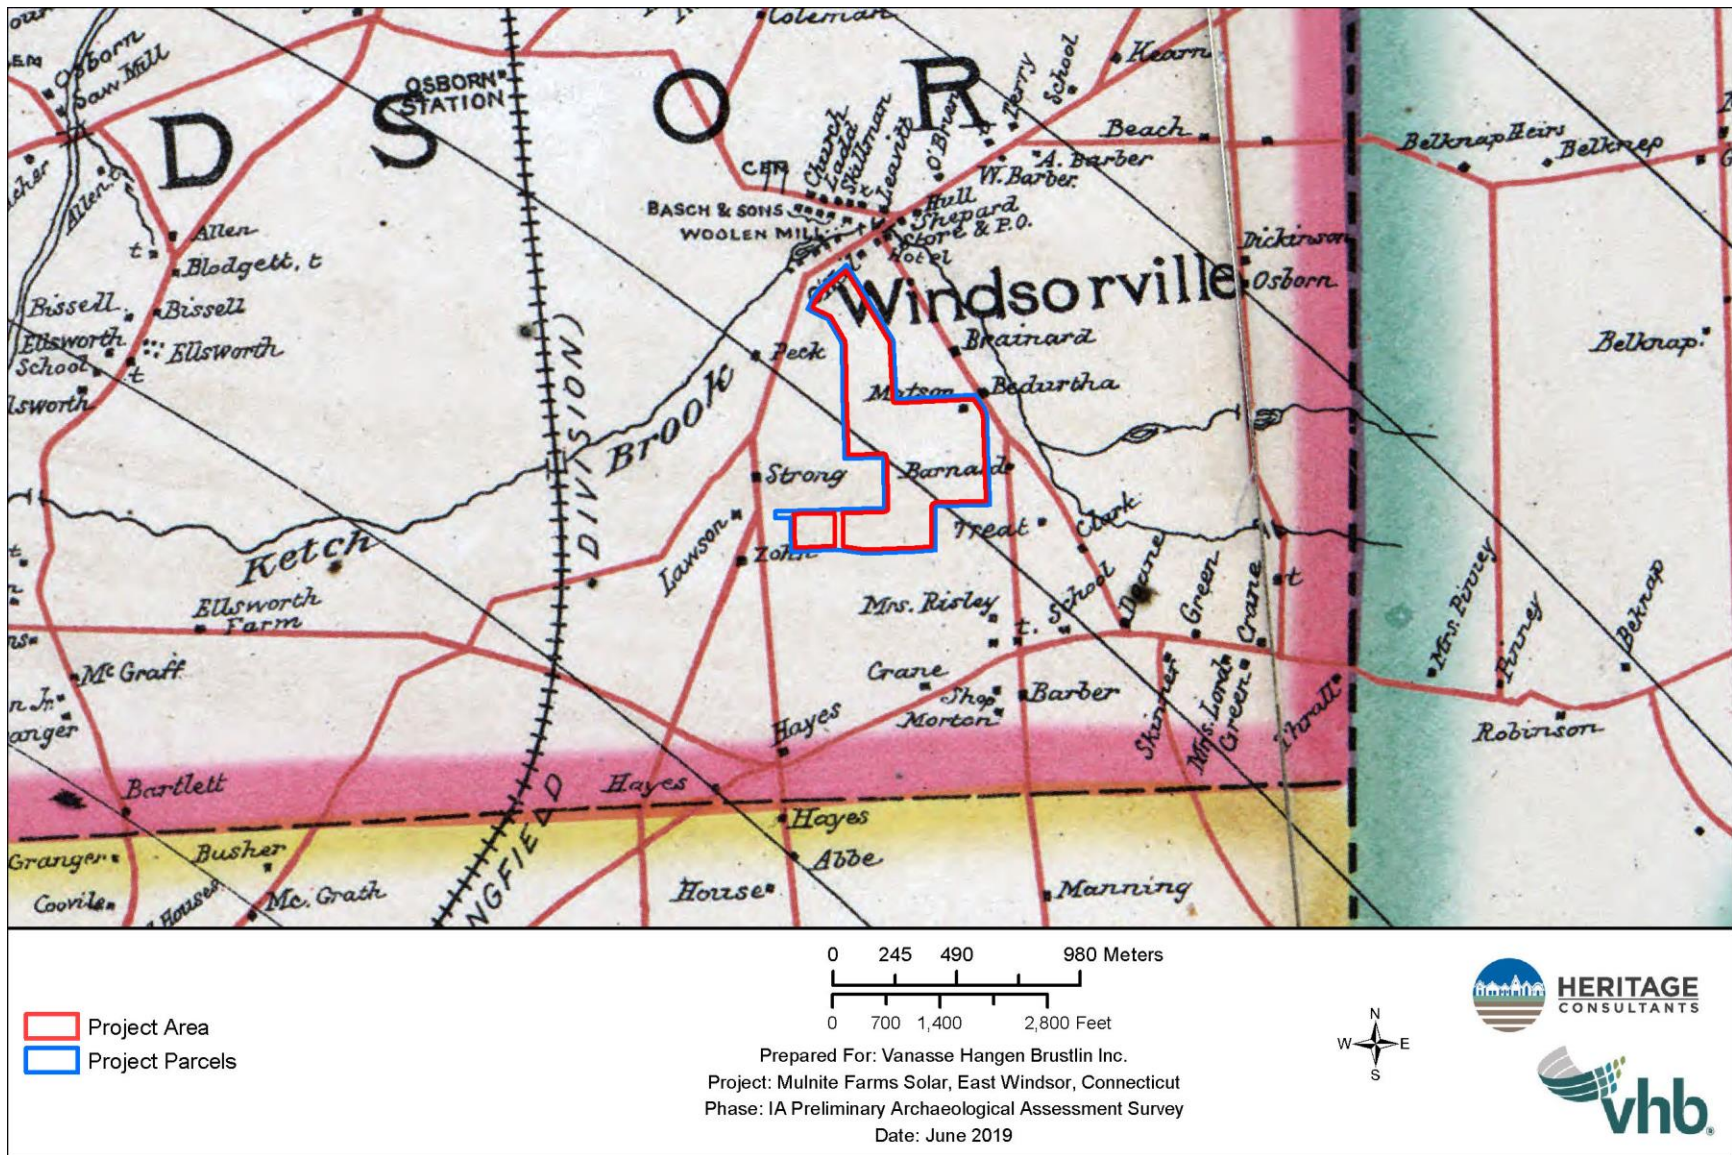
D S O R

Osborn Saw Mill
OSBORN STATION
Coleman
Kearn
School
Terry
O'Brien
Leavitt
Skillman
Ladd
Church
CEM
Beach
A. Barber
W. Barber
Hull
Shepard
Store & P.O.
Hotel
BASCH & SONS WOOLEN MILL
Windsorville
Dickinson
Osborn
Belknap Heirs
Belknap
Belknap
Allen
Allen
Blodgett, t
t
Bissell
Bissell
Ellsworth School
Ellsworth
t
Ellsworth
Peck
Brainard
Matson
Bedurtha
DIVISION
Brook
Strong
Barnard
Ketch
Lawson
Zohn
Treat
Clark
Ellsworth Farm
Mrs. Risley
t. School
Doane
Green
Crane
t
Mrs. Pinney
Pinney
Belknap
Mc Graff
Crane
Shop
Barber
Morton
Hayes
Skinner
Mrs. Lord
Green
Thrall
Robinson
Granger
Bartlett
Hayes
Hayes
Busher
Abbe
Coovile
Houses
Mc. Grath
Horse
Manning
NGFIELD

Project Area
Project Parcels

0 245 490 980 Meters
0 700 1,400 2,800 Feet

Prepared For: Vanasse Hangen Brustlin Inc.
Project: Mulnite Farms Solar, East Windsor, Connecticut
Phase: IA Preliminary Archaeological Assessment Survey
Date: June 2019

N
W E
S

HERITAGE CONSULTANTS
vhb